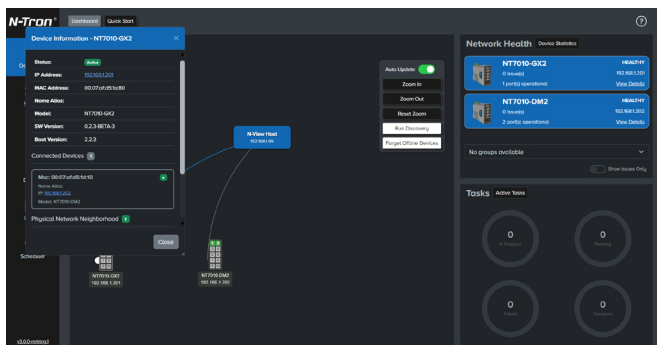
N-Tron® Dashboard Quick Start

?

Device Information - NT7010-GX2 ×

Status: Active
IP Address: 192.168.1.201
MAC Address: 00:07:af:d5:fd:80
Name Alias:
Model: NT7010-GX2
SW Version: 0.2.3-BETA-3
Boot Version: 2.2.3

Connected Devices 1

Mac: 00:07:af:d5:fd:10
Name Alias:
IP: 192.168.1.202
Model: NT7010-DM2

Physical Network Neighborhood 1

Close

Auto Update
Zoom In
Zoom Out
Reset Zoom
Run Discovery
Forget Offline Devices

N-View Host
192.168.1.99

NT7010-GX1
192.168.1.201

NT7010-DM2
192.168.1.202

Scheduler

v3.0.0 (release)

Network Health Device Statistics

NT7010-GX2 HEALTHY
0 issue(s) 192.168.1.201
1 port(s) operational View Details

NT7010-DM2 HEALTHY
0 issue(s) 192.168.1.202
2 port(s) operational View Details

No groups available

Show Issues Only

Tasks Active Tasks

0
In Progress

0
Pending

0
Failed

0
Complete